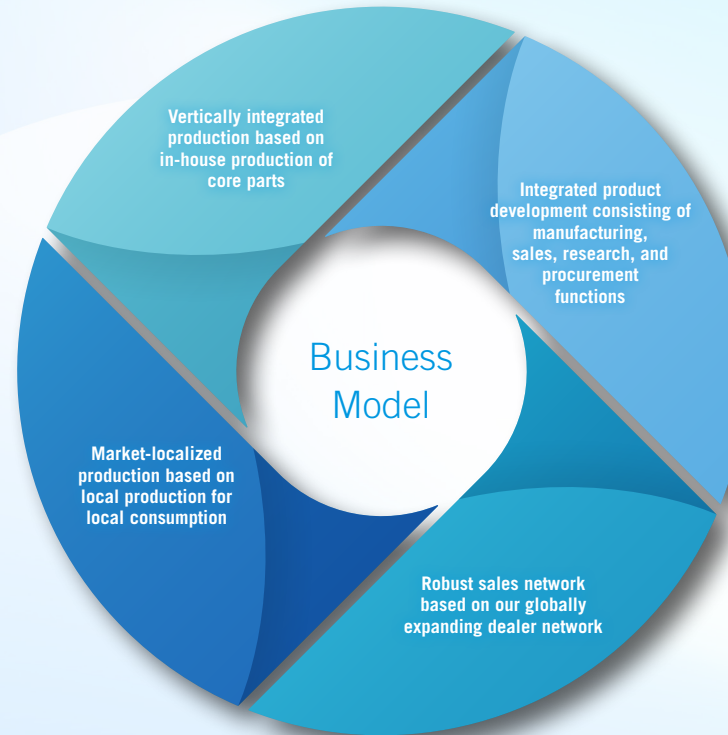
Vertically integrated production based on in-house production of core parts

Integrated product development consisting of manufacturing, sales, research, and procurement functions

Business Model

Market-localized production based on local production for local consumption

Robust sales network based on our globally expanding dealer network